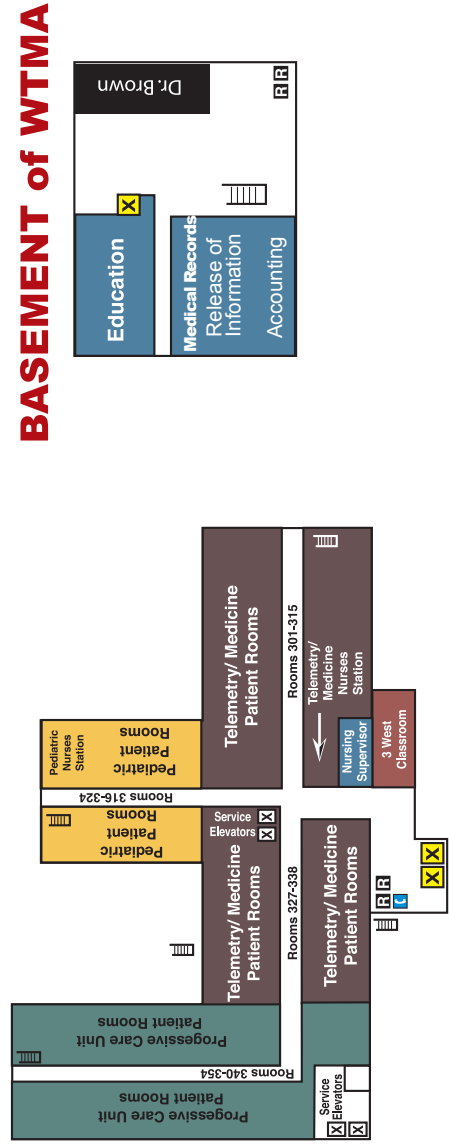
BASEMENT of WTMA

Dr. Brown

R R

X

Education

Medical Records
Release of Information
Accounting

Pediatric Nurses Station

Pediatric Patient Rooms

Rooms 316-324

Pediatric Patient Rooms

Telemetry/ Medicine Patient Rooms

Rooms 301-315

Telemetry/ Medicine Nurses Station

Nursing Supervisor

3 West Classroom

Service Elevators

X X

Rooms 327-338

Telemetry/ Medicine Patient Rooms

Telemetry/ Medicine Patient Rooms

R R

X X

Progessive Care Unit Patient Rooms

Rooms 340-354

Progessive Care Unit Patient Rooms

Service Elevators

X X